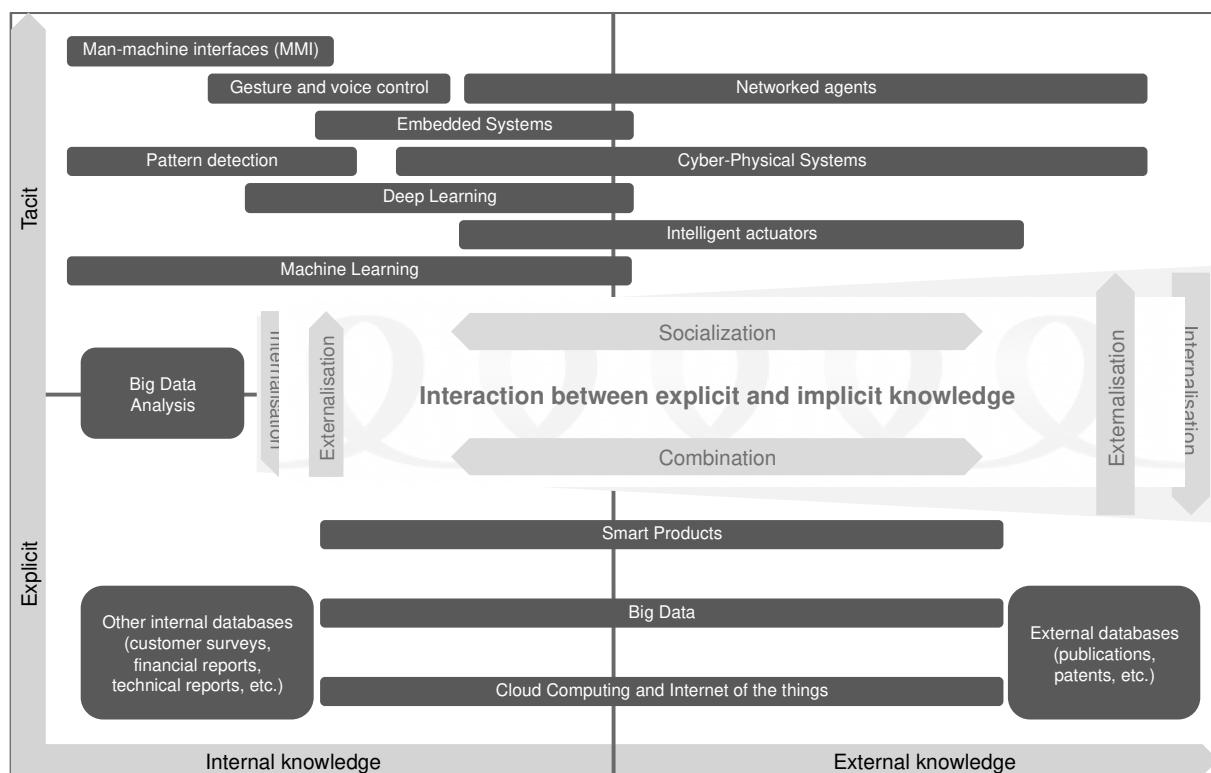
Man-machine interfaces (MMI)

Gesture and voice control

Networked agents

Embedded Systems

Pattern detection

Cyber-Physical Systems

Deep Learning

Intelligent actuators

Machine Learning

Tacit

Big Data Analysis

Internalisation

Externalisation

Socialization

Interaction between explicit and implicit knowledge

Combination

Externalisation

Internalisation

Smart Products

Explicit

Other internal databases (customer surveys, financial reports, technical reports, etc.)

Big Data

Cloud Computing and Internet of the things

External databases (publications, patents, etc.)

Internal knowledge

External knowledge